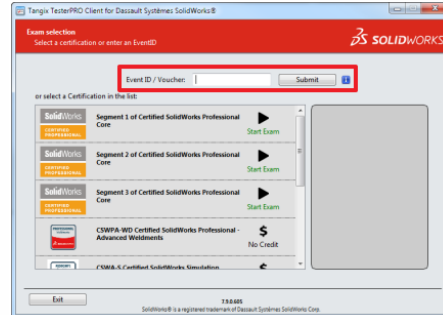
Tangix TesterPRO Client for Dassault Systèmes SolidWorks®

Exam selection
Select a certification or enter an EventID

SOLIDWORKS

Event ID / Voucher:
Submit

or select a Certification in the list:

SolidWorks
CERTIFIED PROFESSIONAL
Segment 1 of Certified SolidWorks Professional Core
Start Exam

SolidWorks
CERTIFIED PROFESSIONAL
Segment 2 of Certified SolidWorks Professional Core
Start Exam

SolidWorks
CERTIFIED PROFESSIONAL
Segment 3 of Certified SolidWorks Professional Core
Start Exam

CSWPA-WD Certified SolidWorks Professional - Advanced Weldments
$
No Credit

CSWA-S Certified SolidWorks Simulation
$

Exit

7.9.0.605
SolidWorks® is a registered trademark of Dassault Systèmes SolidWorks Corp.